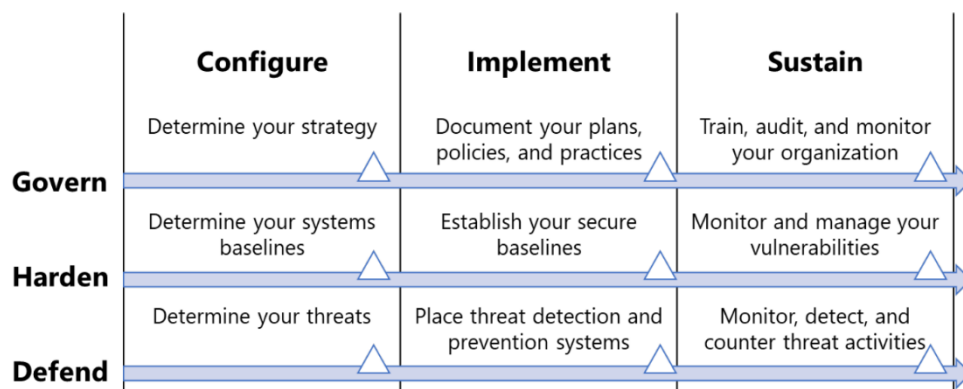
| | Configure | Implement | Sustain |
|---|---|---|---|
| Govern | Determine your strategy | Document your plans, policies, and practices | Train, audit, and monitor your organization |
| Harden | Determine your systems baselines | Establish your secure baselines | Monitor and manage your vulnerabilities |
| Defend | Determine your threats | Place threat detection and prevention systems | Monitor, detect, and counter threat activities |